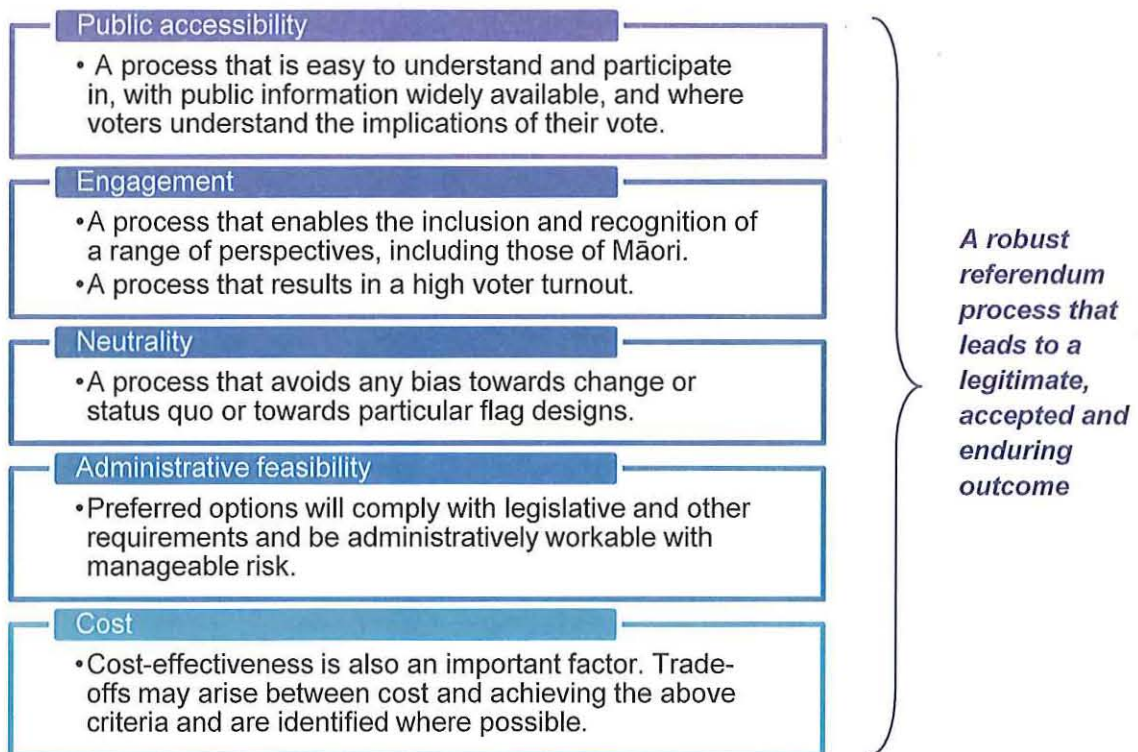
Public accessibility

• A process that is easy to understand and participate in, with public information widely available, and where voters understand the implications of their vote.

Engagement

• A process that enables the inclusion and recognition of a range of perspectives, including those of Māori.
• A process that results in a high voter turnout.

Neutrality

• A process that avoids any bias towards change or status quo or towards particular flag designs.

Administrative feasibility

• Preferred options will comply with legislative and other requirements and be administratively workable with manageable risk.

Cost

• Cost-effectiveness is also an important factor. Trade-offs may arise between cost and achieving the above criteria and are identified where possible.

A robust referendum process that leads to a legitimate, accepted and enduring outcome